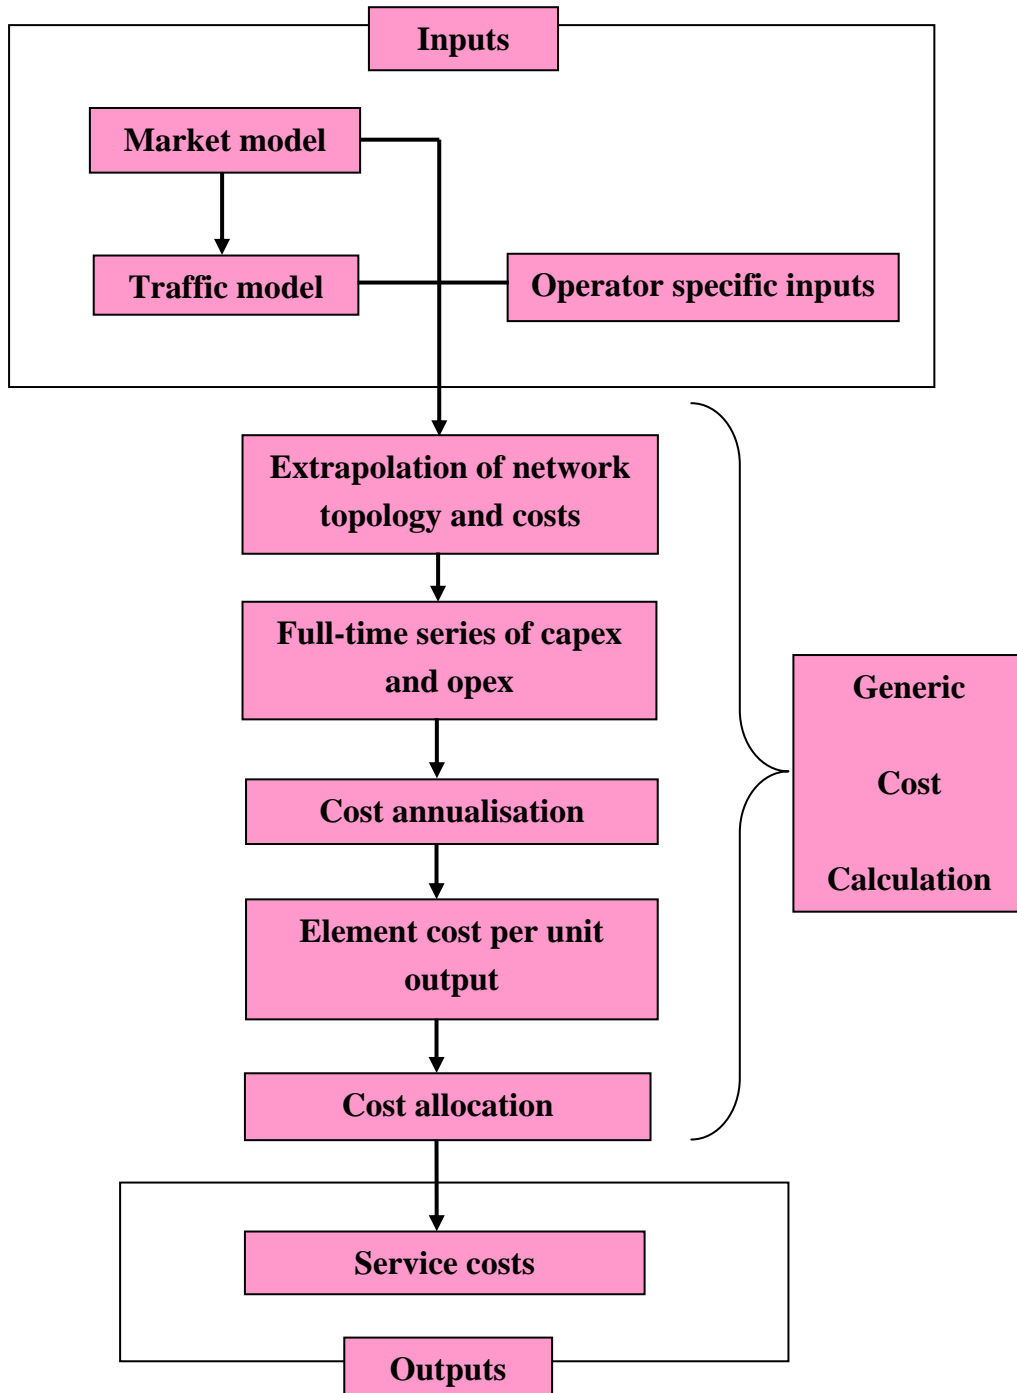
Inputs

Market model

Traffic model

Operator specific inputs

Extrapolation of network topology and costs

Full-time series of capex and opex

Cost annualisation

Element cost per unit output

Cost allocation

Generic

Cost

Calculation

Service costs

Outputs